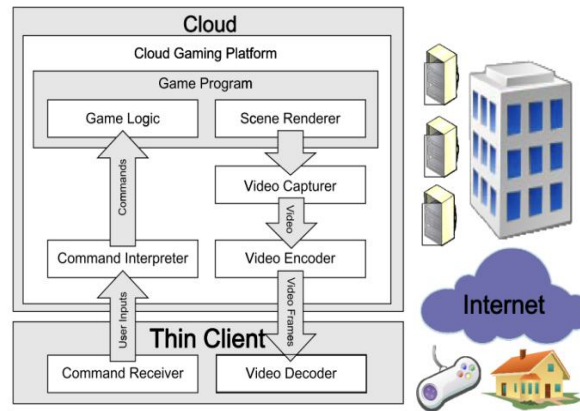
Cloud

Cloud Gaming Platform

Game Program

Game Logic

Scene Renderer

Commands

Video Capturer

Video

Command Interpreter

Video Encoder

User Inputs

Video Frames

Thin Client

Command Receiver

Video Decoder

Internet